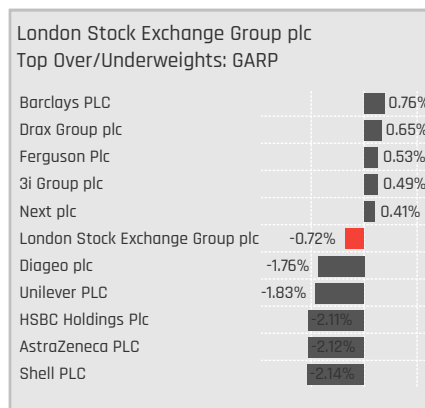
London Stock Exchange Group plc
Top Over/Underweights: GARP

| | |
|---|---|
| Barclays PLC | 0.76% |
| Drax Group plc | 0.65% |
| Ferguson Plc | 0.53% |
| 3i Group plc | 0.49% |
| Next plc | 0.41% |
| London Stock Exchange Group plc | -0.72% |
| Diageo plc | -1.76% |
| Unilever PLC | -1.83% |
| HSBC Holdings Plc | -2.11% |
| AstraZeneca PLC | -2.12% |
| Shell PLC | -2.14% |